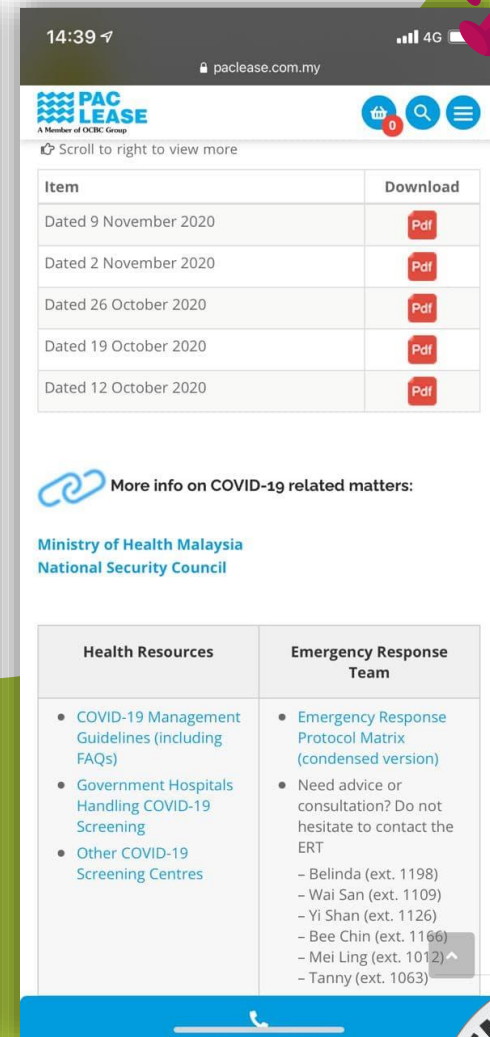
14:39
4G
paclease.com.my

PAC LEASE
A Member of OCBC Group

0

Scroll to right to view more

| Item | Download |
|---|---|
| Dated 9 November 2020 | Pdf |
| Dated 2 November 2020 | Pdf |
| Dated 26 October 2020 | Pdf |
| Dated 19 October 2020 | Pdf |
| Dated 12 October 2020 | Pdf |

More info on COVID-19 related matters:

Ministry of Health Malaysia
National Security Council

| Health Resources | Emergency Response Team |
|---|---|
| • COVID-19 Management Guidelines (including FAQs) • Government Hospitals Handling COVID-19 Screening • Other COVID-19 Screening Centres | • Emergency Response Protocol Matrix (condensed version) • Need advice or consultation? Do not hesitate to contact the ERT – Belinda (ext. 1198) – Wai San (ext. 1109) – Yi Shan (ext. 1126) – Bee Chin (ext. 1166) – Mei Ling (ext. 1012) – Tanny (ext. 1063) |